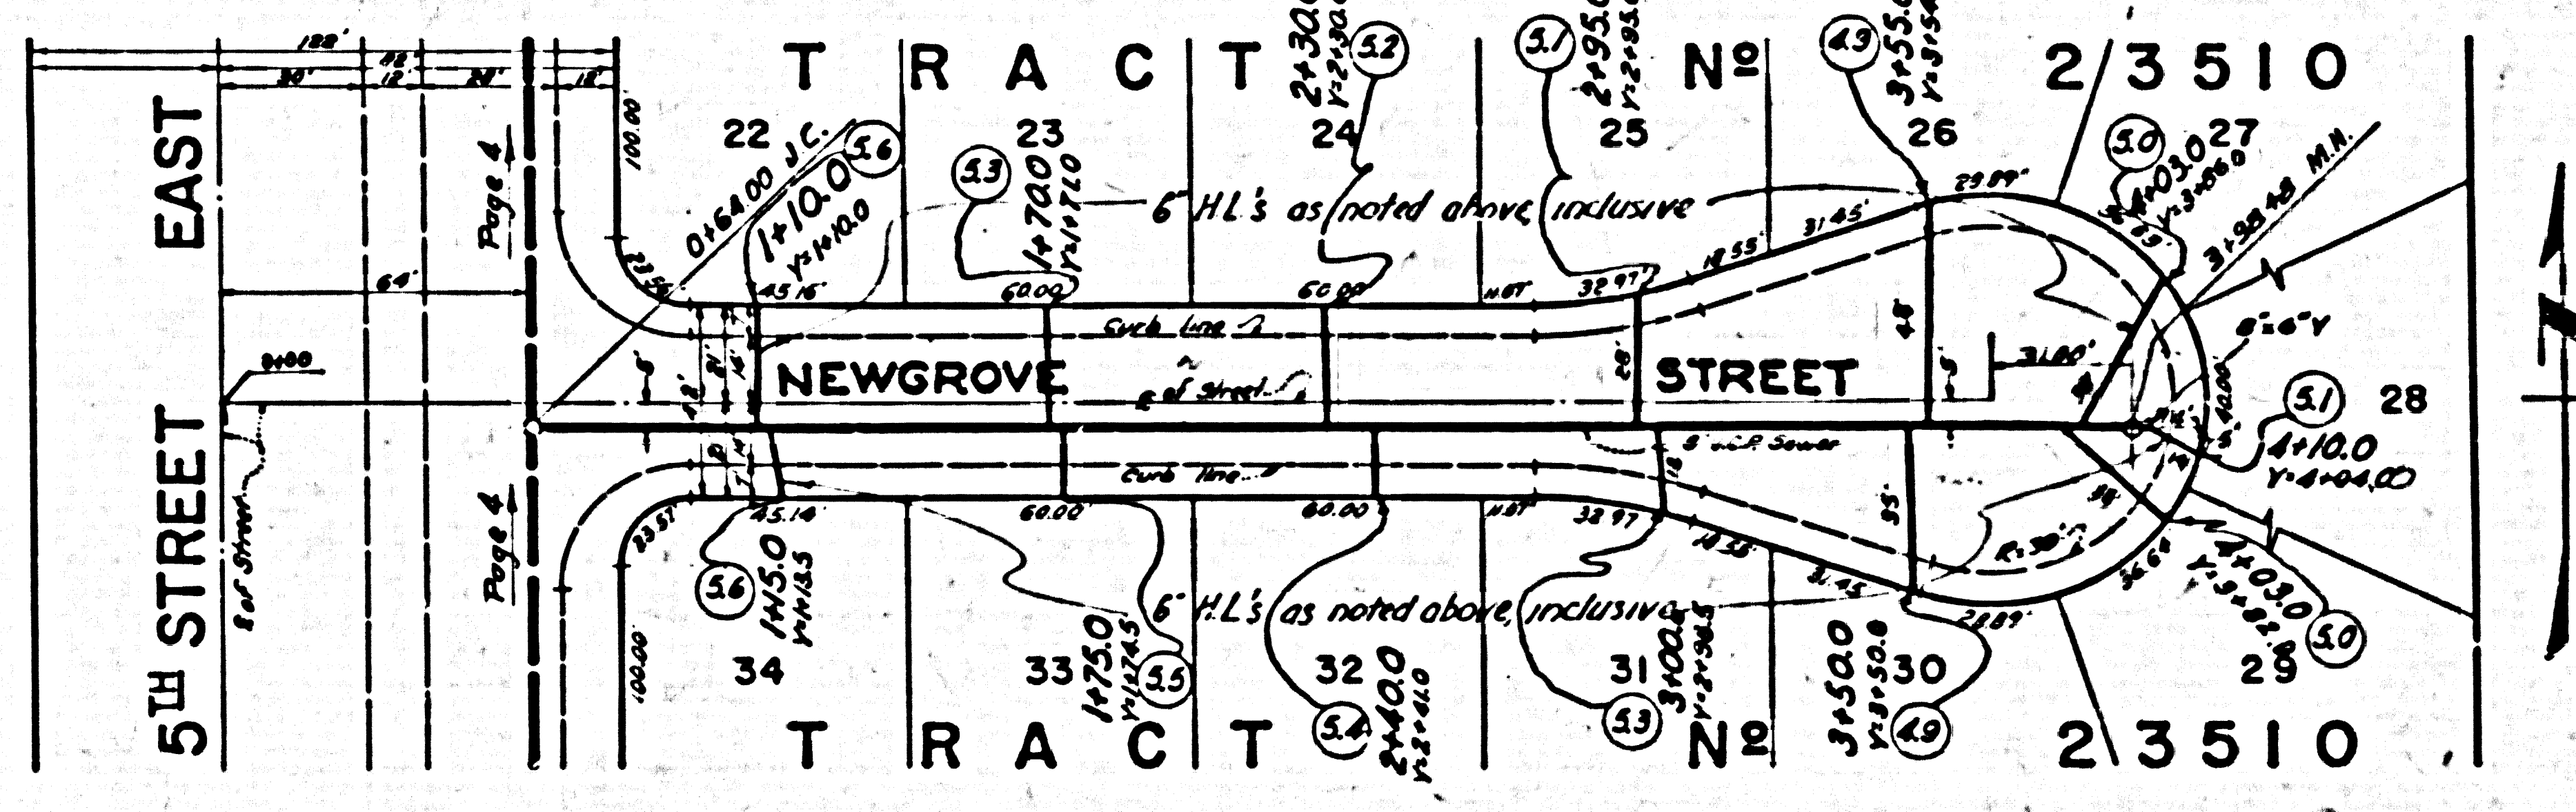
TRACT № 23510

EAST 5TH STREET

128'
30'
12'
12'
30'
18'
64'
0+00
Page 4
Page 4
100.00
100.00

22
0+64.00 J.C.
5.6
1+10.0
Y=1+10.0
23
5.3
1+70.0
Y=1+71.0
2+30.0
Y=2+30.0
5.2
24
5.1
2+95.0
Y=2+95.0
25
4.9
3+55.0
Y=3+54
26
5.0
3+03.0
Y=3+06.0
27
3+93.48 M.H.

6" H.L.'s as noted above inclusive

23.56
45.16
60.00
60.00
N.67'
32.97
14.55
31.45
29.89

Curb line
NEWGROVE
℄ of Street
STREET
31.00
8" x 6" Y
5.1
4+10.0
Y=4+04.00
28

8" V.C.P. Sewer
Curb line
23.57
45.14
60.00
60.00
N.67'
32.97
14.55
31.45
29.89
R=30'

5.6
1+45.0
Y=1+43.5
34
6" H.L.'s as noted above inclusive
1+75.0
Y=1+74.5
5.5
33
32
5.4
2+40.0
Y=2+41.0
31
3+00.0
Y=2+98.5
5.3
3+50.0
Y=3+50.0
4.9
30
4+03.0
Y=3+92.8
5.0
29

TRACT № 23510